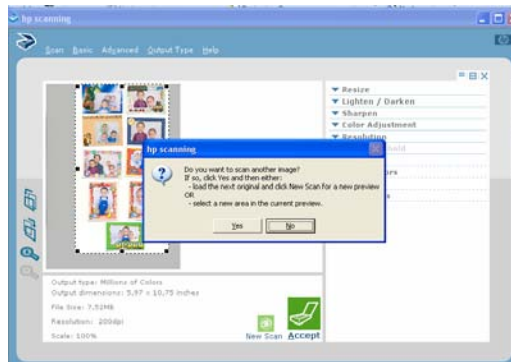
hp scanning

Scan Basic Advanced Output Type Help

▼ Resize
▼ Lighten / Darken
▼ Sharpen
▼ Color Adjustment
▼ Resolution

hp scanning

Do you want to scan another image?
If so, click Yes and then either:
- load the next original and click New Scan for a new preview
OR
- select a new area in the current preview.

Yes No

Output type: Millions of Colors
Output dimensions: 5.97 × 10.75 inches
File Size: 7.52MB
Resolution: 200dpi
Scale: 100%

New Scan Accept